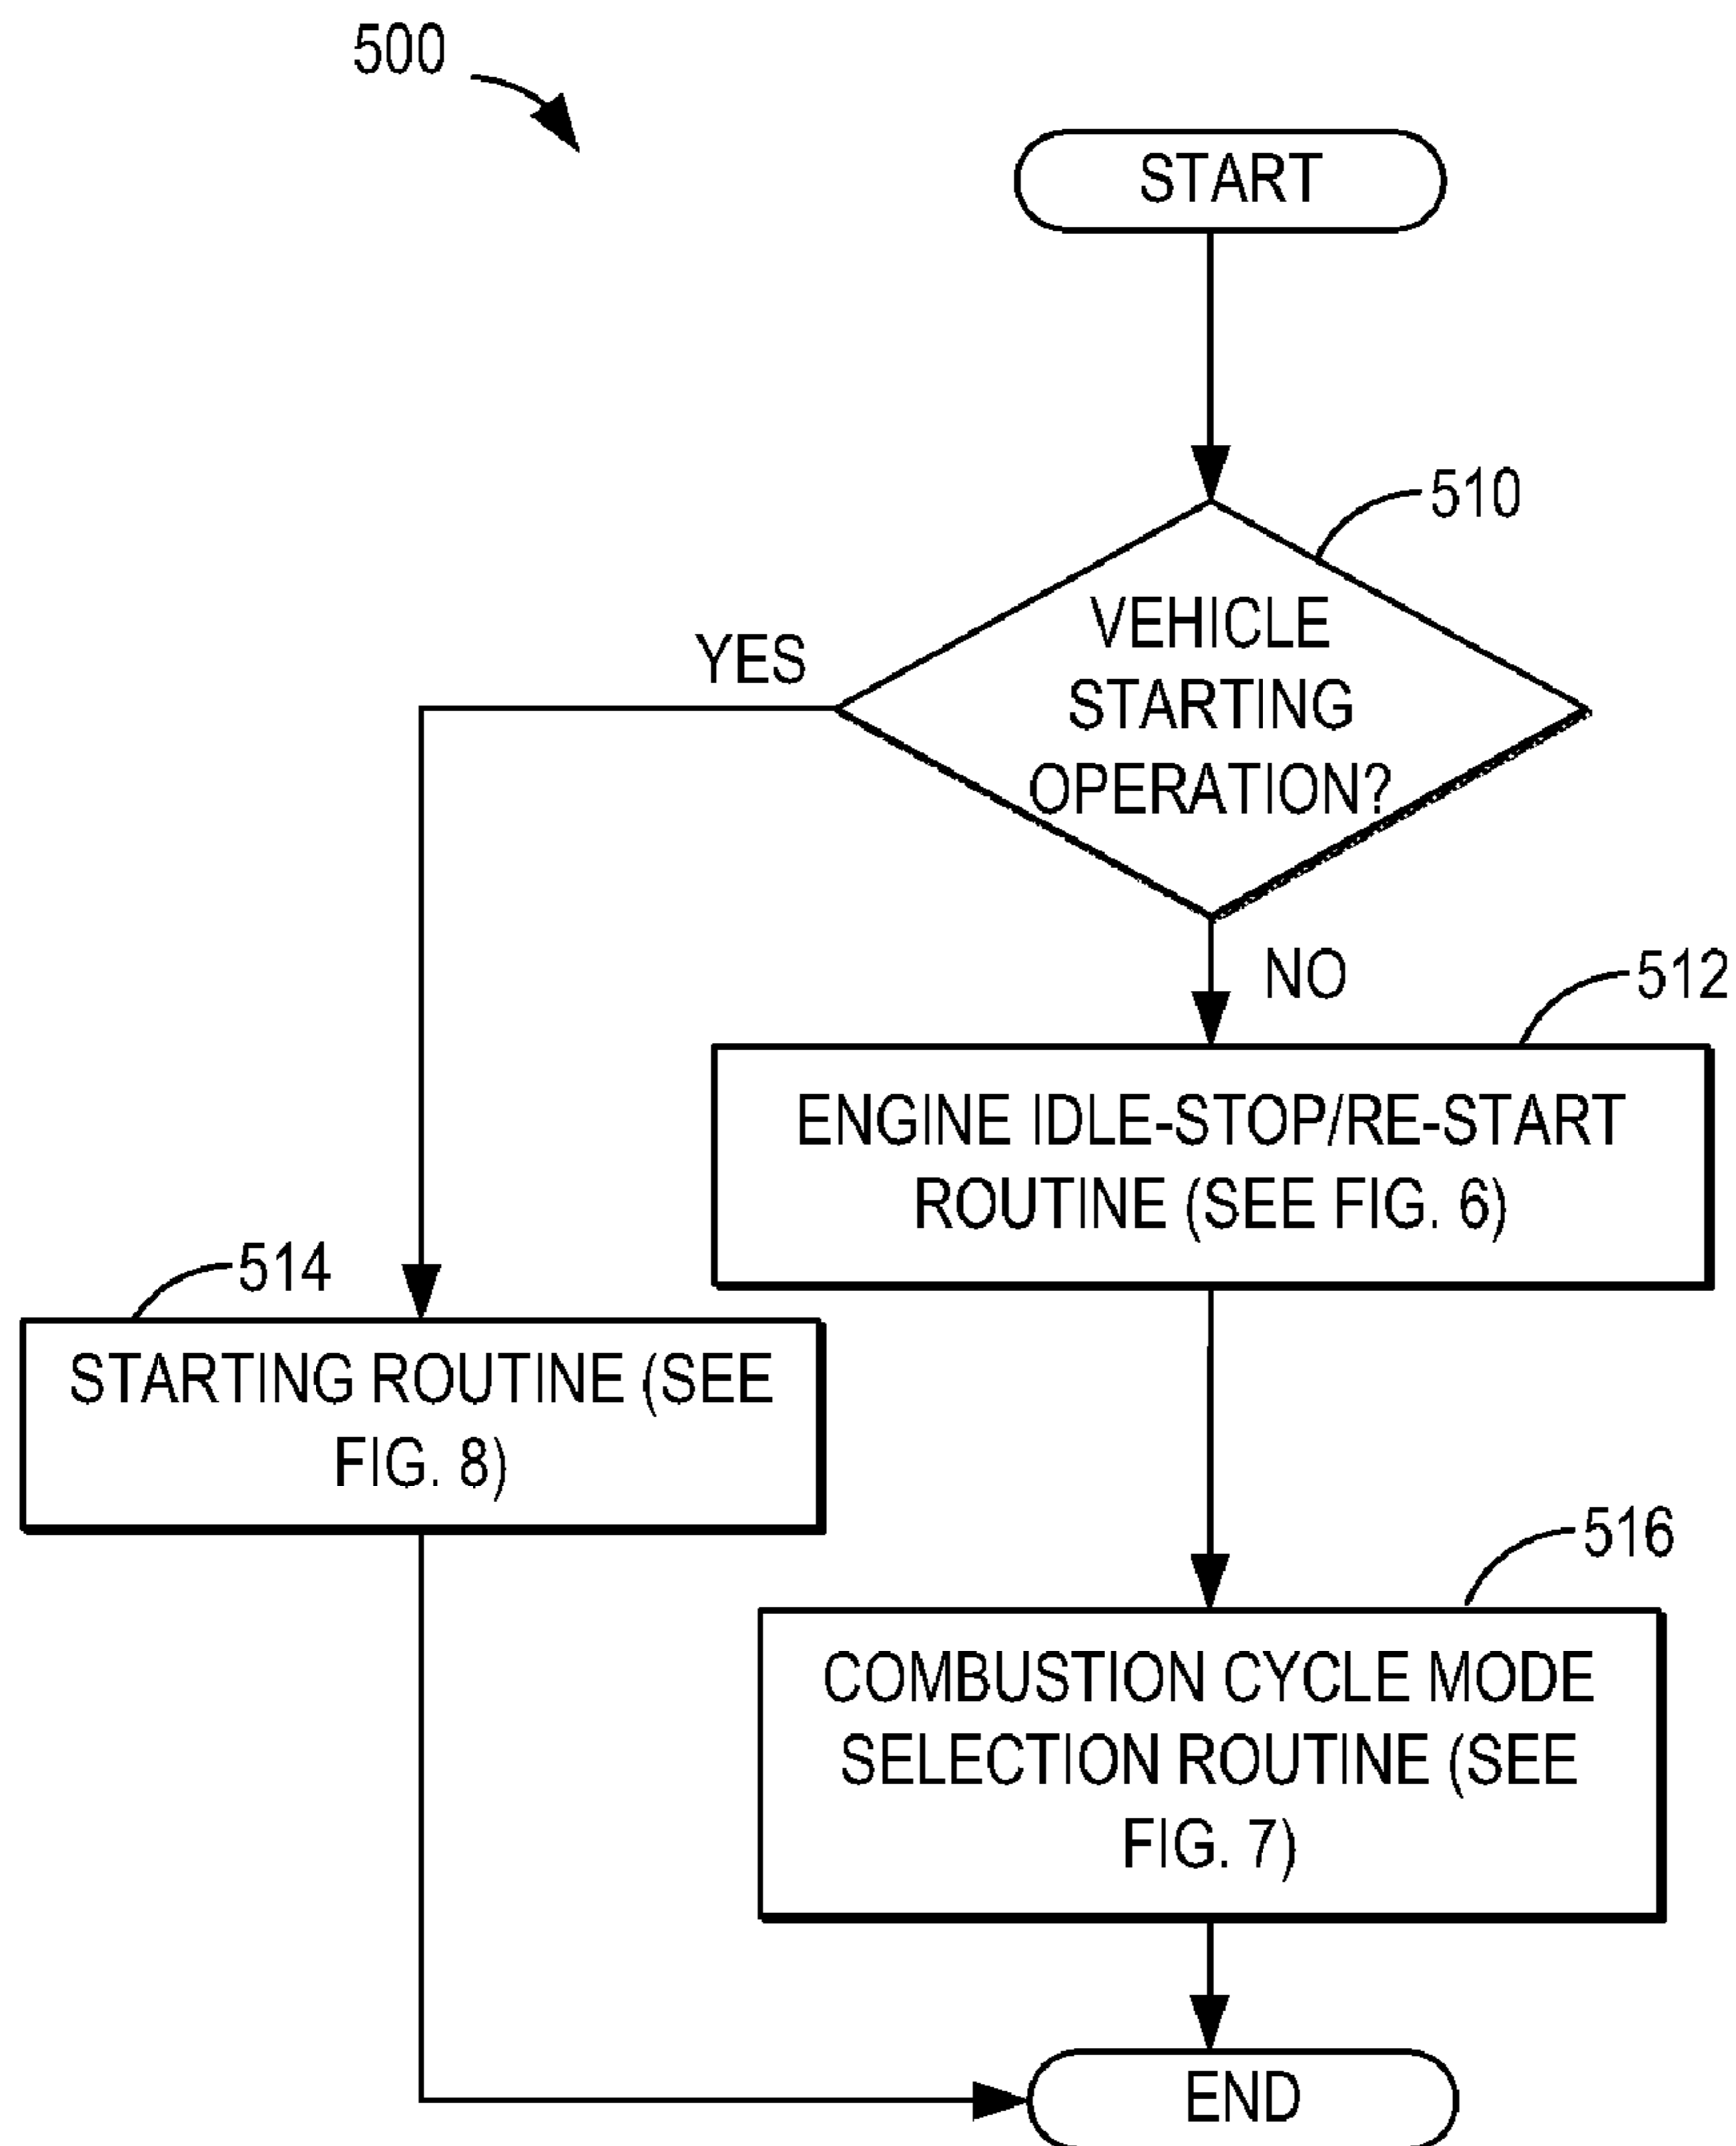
500

START

510

VEHICLE STARTING OPERATION?

YES

NO

512

ENGINE IDLE-STOP/RE-START ROUTINE (SEE FIG. 6)

514

STARTING ROUTINE (SEE FIG. 8)

516

COMBUSTION CYCLE MODE SELECTION ROUTINE (SEE FIG. 7)

END